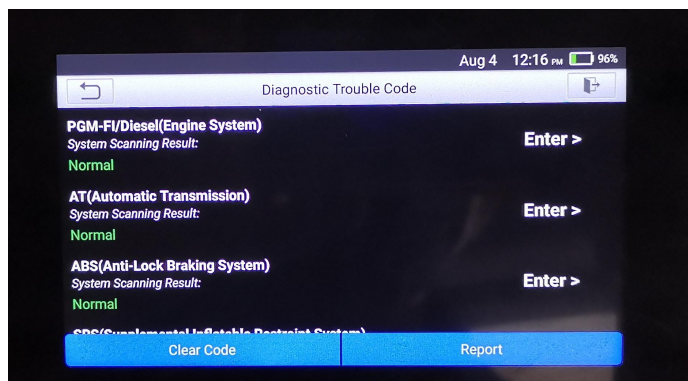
Aug 4 12:16 PM 96%

Diagnostic Trouble Code

PGM-FI/Diesel(Engine System)
System Scanning Result:
Normal
Enter >

AT(Automatic Transmission)
System Scanning Result:
Normal
Enter >

ABS(Anti-Lock Braking System)
System Scanning Result:
Normal
Enter >

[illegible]

Clear Code
Report